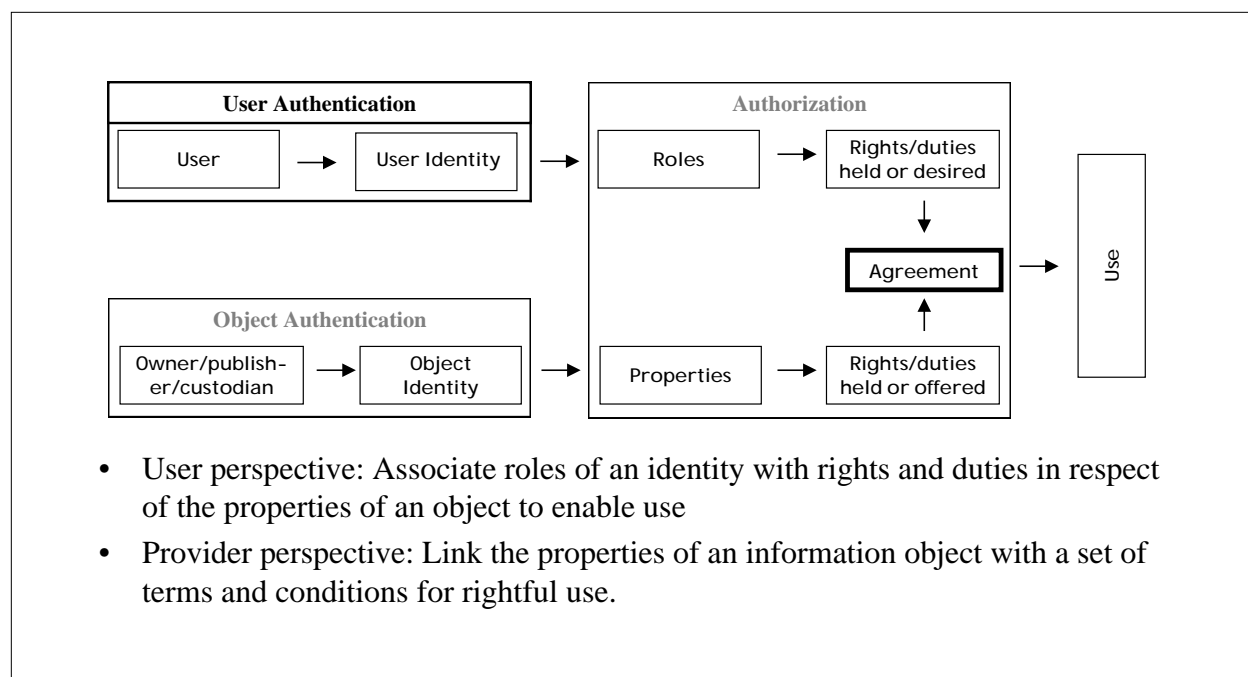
User Authentication

User

User Identity

Authorization

Roles

Rights/duties held or desired

Agreement

Use

Object Authentication

Owner/publisher/custodian

Object Identity

Properties

Rights/duties held or offered

• User perspective: Associate roles of an identity with rights and duties in respect of the properties of an object to enable use

• Provider perspective: Link the properties of an information object with a set of terms and conditions for rightful use.